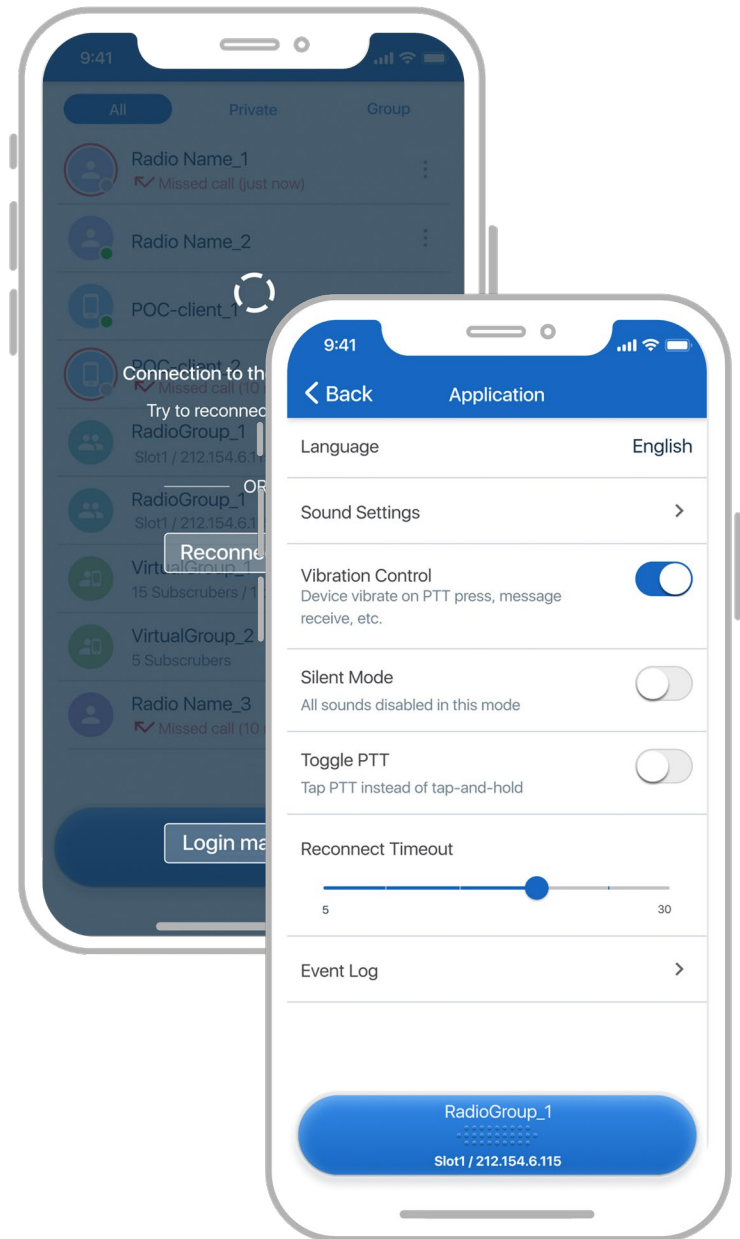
9:41

All Private Group

Radio Name_1
Missed call (just now)

Radio Name_2

POC-client_1

POC-client_2
Missed call (10

Connection to th

Try to reconnect

RadioGroup_1
Slot1 / 212.154.6.1

OR

RadioGroup_1
Slot1 / 212.154.6.1

Reconne

VirtualGroup_1
15 Subscrubers / 1

VirtualGroup_2
5 Subscrubers

Radio Name_3
Missed call (10

Login ma

9:41

Back Application

Language English

Sound Settings

Vibration Control
Device vibrate on PTT press, message receive, etc.

Silent Mode
All sounds disabled in this mode

Toggle PTT
Tap PTT instead of tap-and-hold

Reconnect Timeout
5 30

Event Log

RadioGroup_1
Slot1 / 212.154.6.115